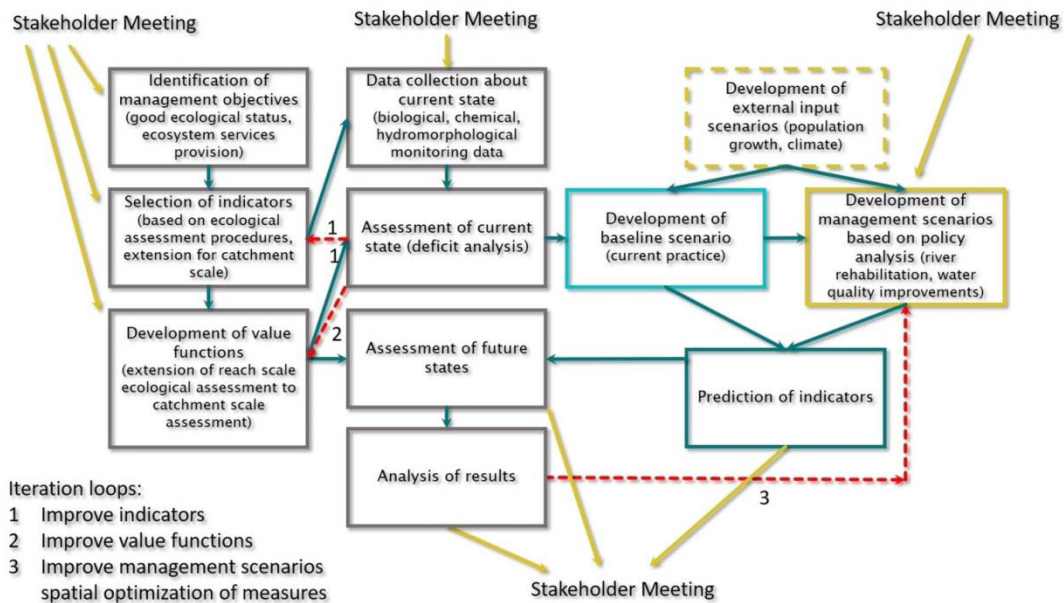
Stakeholder Meeting

Stakeholder Meeting

Stakeholder Meeting

Identification of management objectives (good ecological status, ecosystem services provision)

Data collection about current state (biological, chemical, hydromorphological monitoring data)

Development of external input scenarios (population growth, climate)

Selection of indicators (based on ecological assessment procedures, extension for catchment scale)

1

Assessment of current state (deficit analysis)

1

Development of baseline scenario (current practice)

Development of management scenarios based on policy analysis (river rehabilitation, water quality improvements)

Development of value functions (extension of reach scale ecological assessment to catchment scale assessment)

2

Assessment of future states

Prediction of indicators

Analysis of results

3

Iteration loops:
1 Improve indicators
2 Improve value functions
3 Improve management scenarios spatial optimization of measures

Stakeholder Meeting